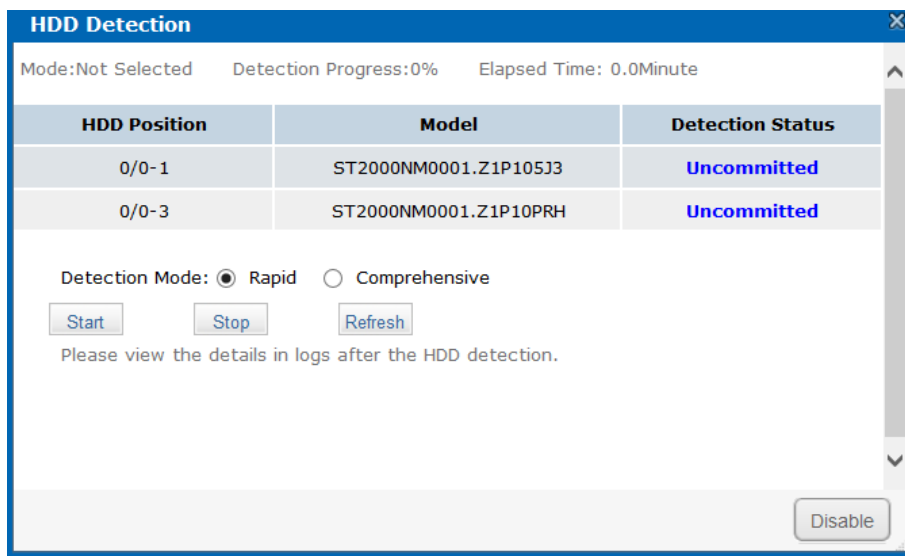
HDD Detection

Mode:Not Selected Detection Progress:0% Elapsed Time: 0.0Minute

| HDD Position | Model | Detection Status |
|---|---|---|
| 0/0-1 | ST2000NM0001.Z1P105J3 | Uncommitted |
| 0/0-3 | ST2000NM0001.Z1P10PRH | Uncommitted |

Detection Mode: Rapid Comprehensive

Start Stop Refresh

Please view the details in logs after the HDD detection.

Disable